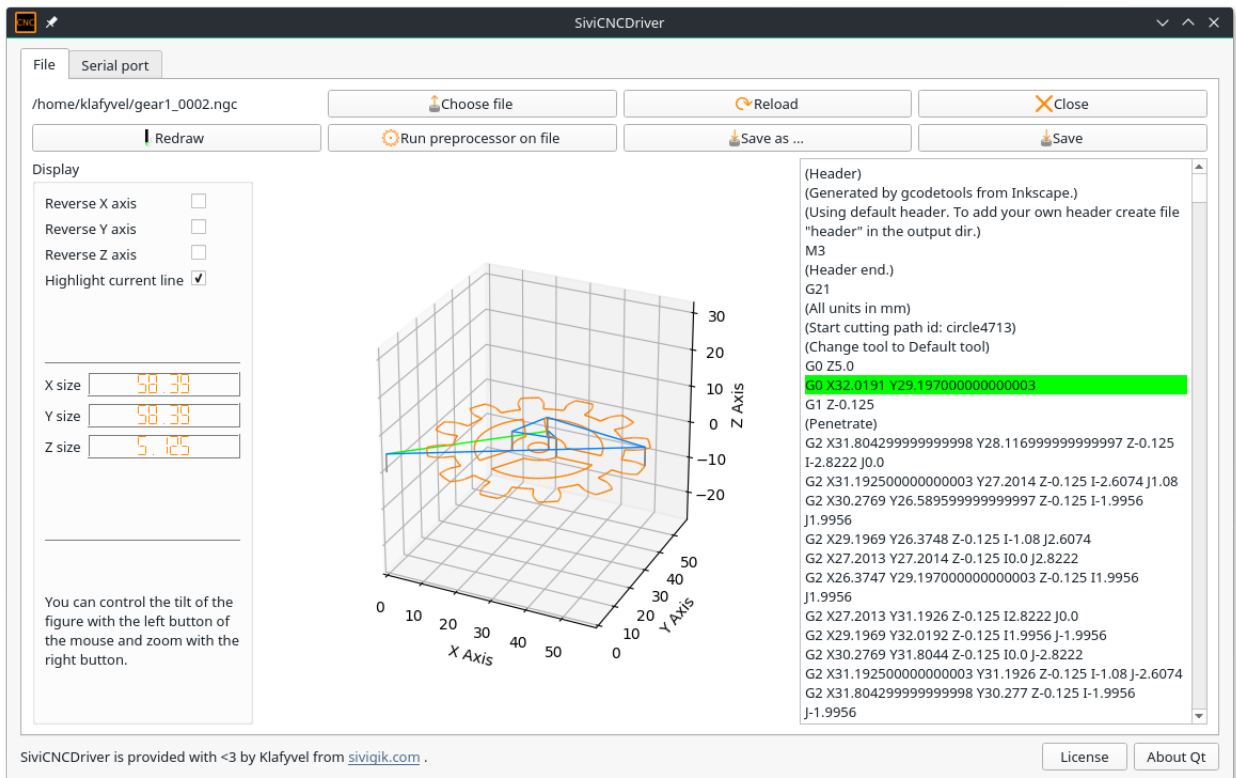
CNC SiviCNCDriver

File | Serial port

/home/klafyvel/gear1_0002.ngc
Choose file
Reload
Close
Redraw
Run preprocessor on file
Save as ...
Save

Display

Reverse X axis
Reverse Y axis
Reverse Z axis
Highlight current line

X size 58.39
Y size 58.39
Z size 5.125

You can control the tilt of the figure with the left button of the mouse and zoom with the right button.

30
20
10
0
−10
−20
Z Axis
0 10 20 30 40 50
X Axis
0 10 20 30 40 50
Y Axis

(Header)
(Generated by gcodetools from Inkscape.)
(Using default header. To add your own header create file "header" in the output dir.)
M3
(Header end.)
G21
(All units in mm)
(Start cutting path id: circle4713)
(Change tool to Default tool)
G0 Z5.0
G0 X32.0191 Y29.197000000000003
G1 Z-0.125
(Penetrate)
G2 X31.804299999999998 Y28.116999999999997 Z-0.125 I-2.8222 J0.0
G2 X31.192500000000003 Y27.2014 Z-0.125 I-2.6074 J1.08
G2 X30.2769 Y26.589599999999997 Z-0.125 I-1.9956 J1.9956
G2 X29.1969 Y26.3748 Z-0.125 I-1.08 J2.6074
G2 X27.2013 Y27.2014 Z-0.125 I0.0 J2.8222
G2 X26.3747 Y29.197000000000003 Z-0.125 I1.9956 J1.9956
G2 X27.2013 Y31.1926 Z-0.125 I2.8222 J0.0
G2 X29.1969 Y32.0192 Z-0.125 I1.9956 J-1.9956
G2 X30.2769 Y31.8044 Z-0.125 I0.0 J-2.8222
G2 X31.192500000000003 Y31.1926 Z-0.125 I-1.08 J-2.6074
G2 X31.804299999999998 Y30.277 Z-0.125 I-1.9956 J-1.9956

SiviCNCDriver is provided with <3 by Klafyvel from sivigik.com .
License
About Qt